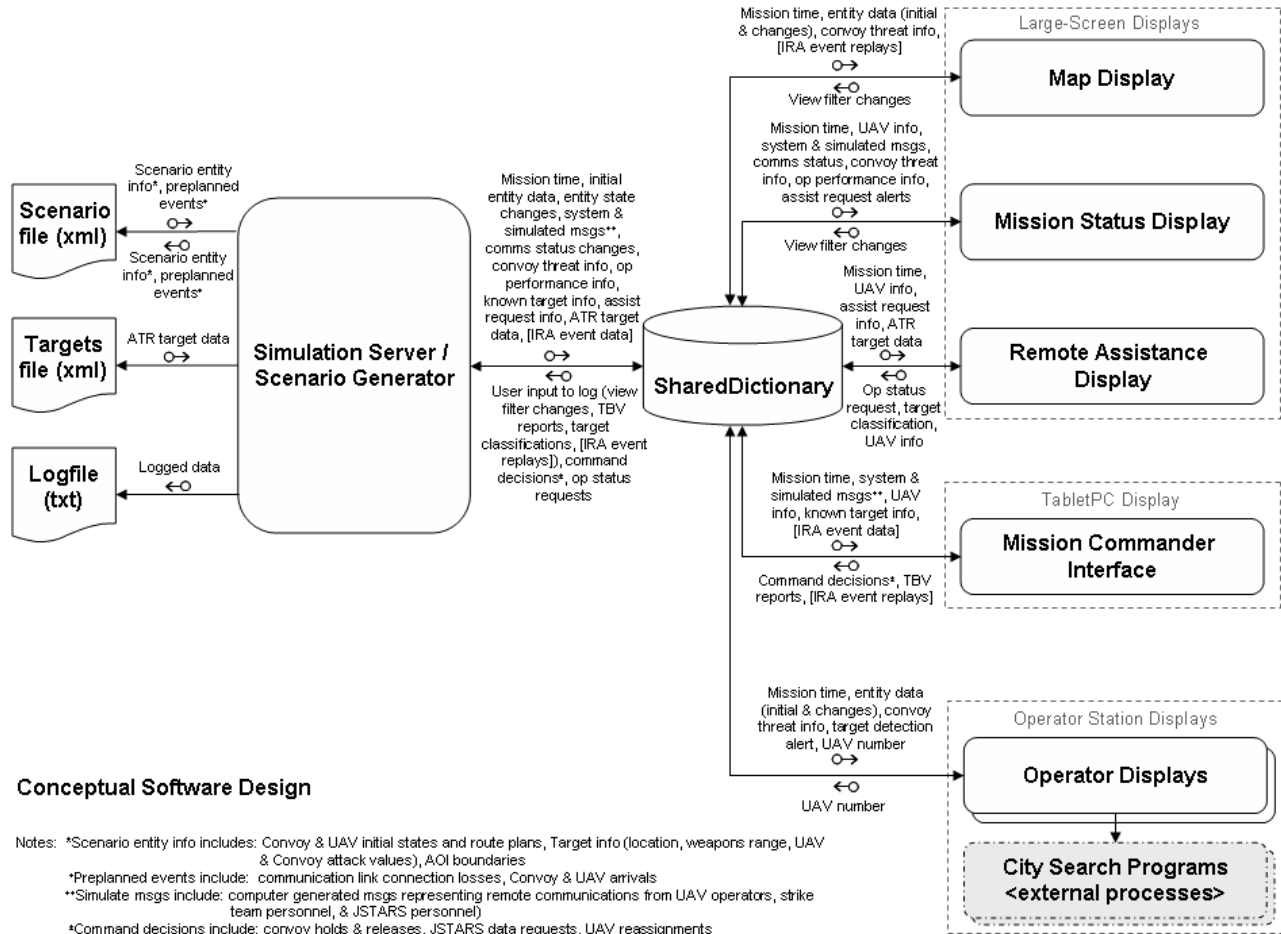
Mission time, entity data (initial & changes), convoy threat info, [IRA event replays]

View filter changes

Large-Screen Displays

Map Display

Mission time, UAV info, system & simulated msgs, comms status, convoy threat info, op performance info, assist request alerts

View filter changes

Mission Status Display

Scenario entity info*, preplanned events*

Scenario file (xml)

Scenario entity info*, preplanned events*

Mission time, initial entity data, entity state changes, system & simulated msgs**, comms status changes, convoy threat info, op performance info, known target info, assist request info, ATR target data, [IRA event data]

Mission time, UAV info, assist request info, ATR target data

Remote Assistance Display

ATR target data

Targets file (xml)

Simulation Server / Scenario Generator

SharedDictionary

User input to log (view filter changes, TBV reports, target classifications, [IRA event replays]), command decisions*, op status requests

Op status request, target classification, UAV info

Logfile (txt)

Logged data

Mission time, system & simulated msgs**, UAV info, known target info, [IRA event data]

TabletPC Display

Mission Commander Interface

Command decisions*, TBV reports, [IRA event replays]

Mission time, entity data (initial & changes), convoy threat info, target detection alert, UAV number

Operator Station Displays

Operator Displays

Conceptual Software Design

UAV number

Notes: *Scenario entity info includes: Convoy & UAV initial states and route plans, Target info (location, weapons range, UAV & Convoy attack values), AOI boundaries
*Preplanned events include: communication link connection losses, Convoy & UAV arrivals
**Simulate msgs include: computer generated msgs representing remote communications from UAV operators, strike team personnel, & JSTARS personnel)
*Command decisions include: convoy holds & releases, JSTARS data requests, UAV reassignments

City Search Programs <external processes>